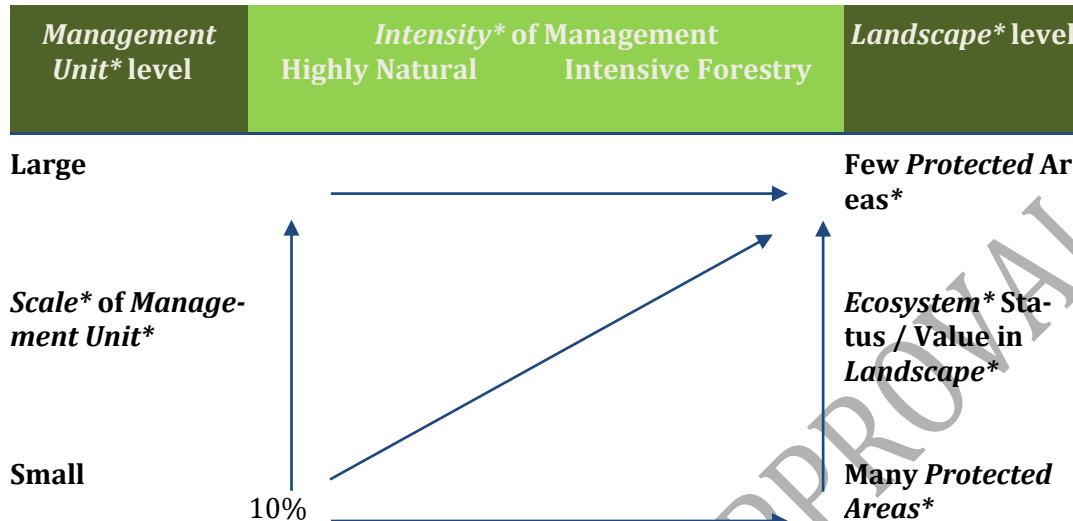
| *Management Unit\** level | *Intensity\** of Management<br>Highly Natural Intensive Forestry | *Landscape\** level |
|---|---|---|

Large

Few *Protected* Areas*

*Scale\** of *Management Unit\**

*Ecosystem\** Status / Value in *Landscape\**

Small

10%

Many *Protected Areas\**

APPROVAL